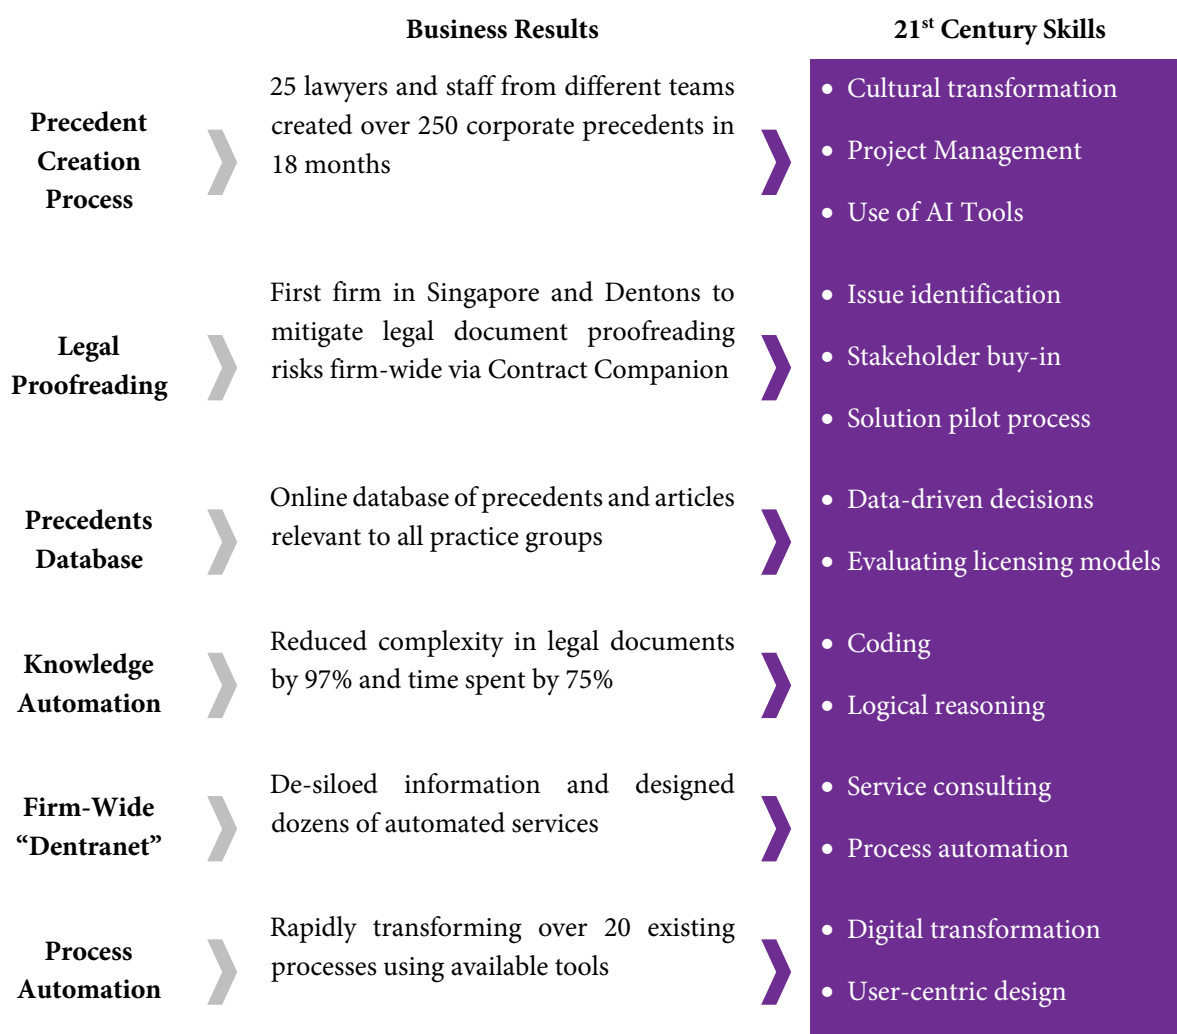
| | Business Results | 21$^{st}$ Century Skills |
|---|---|---|
| Precedent Creation Process | 25 lawyers and staff from different teams created over 250 corporate precedents in 18 months | • Cultural transformation • Project Management • Use of AI Tools |
| Legal Proofreading | First firm in Singapore and Dentons to mitigate legal document proofreading risks firm-wide via Contract Companion | • Issue identification • Stakeholder buy-in • Solution pilot process |
| Precedents Database | Online database of precedents and articles relevant to all practice groups | • Data-driven decisions • Evaluating licensing models |
| Knowledge Automation | Reduced complexity in legal documents by 97% and time spent by 75% | • Coding • Logical reasoning |
| Firm-Wide “Dentranet” | De-siloed information and designed dozens of automated services | • Service consulting • Process automation |
| Process Automation | Rapidly transforming over 20 existing processes using available tools | • Digital transformation • User-centric design |